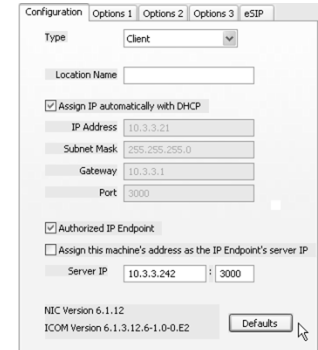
Configuration | Options 1 | Options 2 | Options 3 | eSIP

Type Client

Location Name

Assign IP automatically with DHCP

IP Address 10.3.3.21

Subnet Mask 255.255.255.0

Gateway 10.3.3.1

Port 3000

Authorized IP Endpoint

Assign this machine's address as the IP Endpoint's server IP

Server IP 10.3.3.242 : 3000

NIC Version 6.1.12

ICOM Version 6.1.3.12.6-1.0-0.E2

Defaults